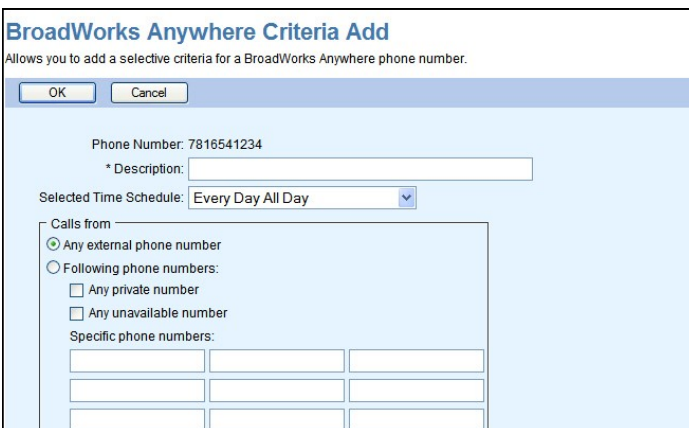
BroadWorks Anywhere Criteria Add

Allows you to add a selective criteria for a BroadWorks Anywhere phone number.

OK  Cancel

Phone Number: 7816541234

* Description:

Selected Time Schedule: Every Day All Day

Calls from

Any external phone number

Following phone numbers:

Any private number

Any unavailable number

Specific phone numbers: